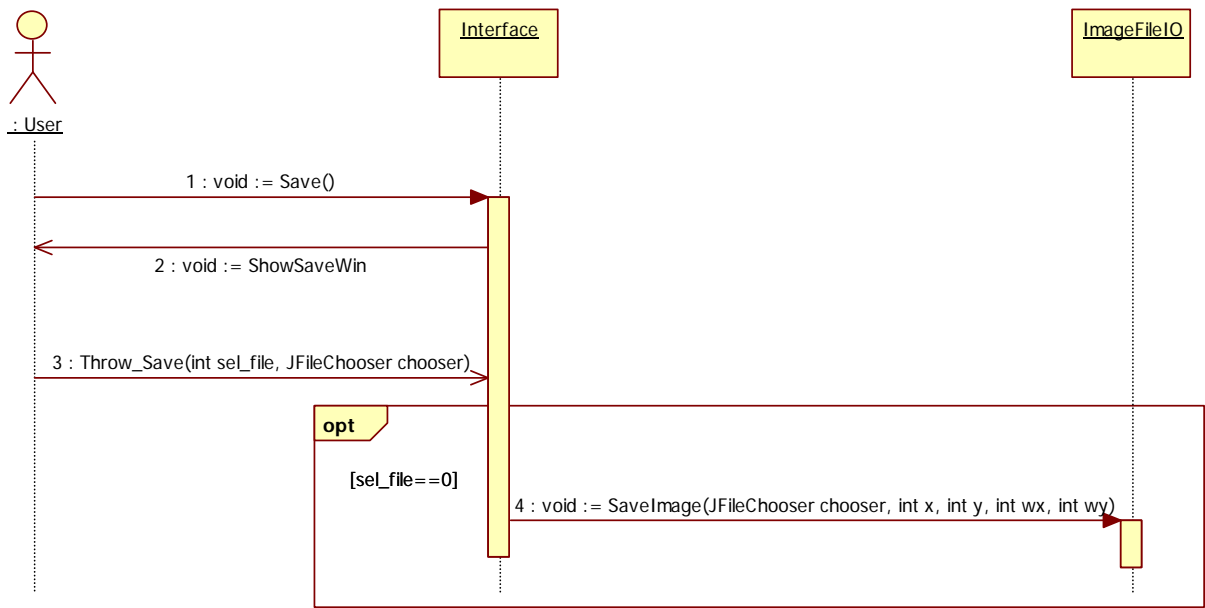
: User

Interface

ImageFileIO

1 : void := Save()

2 : void := ShowSaveWin

3 : Throw_Save(int sel_file, JFileChooser chooser)

opt

[sel_file==0]

4 : void := SaveImage(JFileChooser chooser, int x, int y, int wx, int wy)